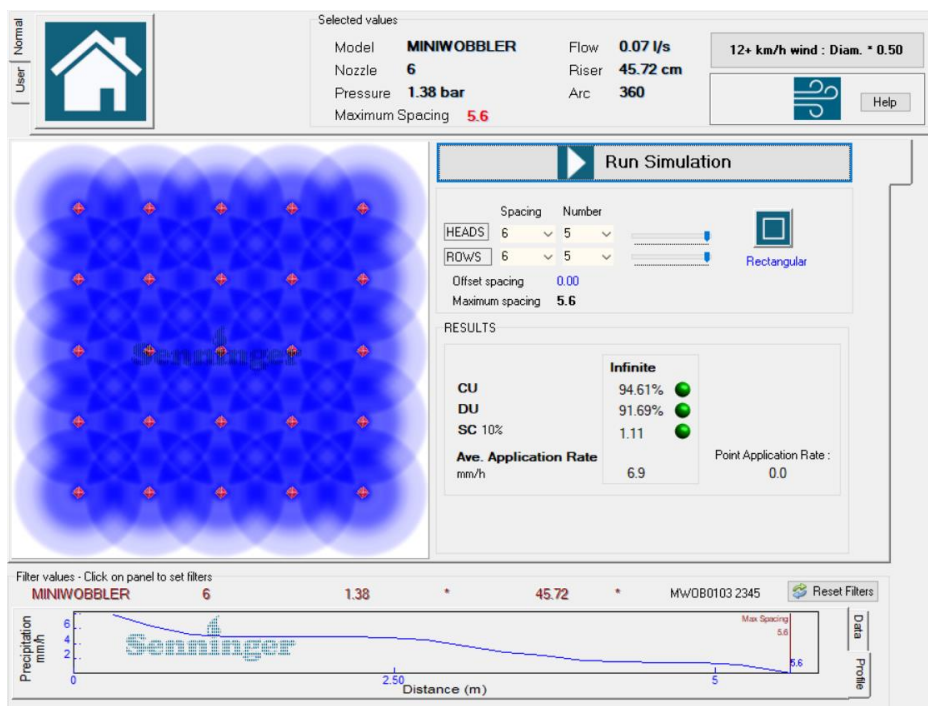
Normal
User

Selected values
Model MINIWOBBLER
Nozzle 6
Pressure 1.38 bar
Maximum Spacing 5.6
Flow 0.07 l/s
Riser 45.72 cm
Arc 360

12+ km/h wind : Diam. * 0.50

Help

Senninger

Run Simulation

Spacing Number
HEADS 6 5
ROWS 6 5
Offset spacing 0.00
Maximum spacing 5.6

Rectangular

RESULTS

| | Infinite |
|---|---|
| CU | 94.61% |
| DU | 91.69% |
| SC 10% | 1.11 |
| Ave. Application Rate mm/h | 6.9 |

Point Application Rate :
0.0

Filter values - Click on panel to set filters
MINIWOBBLER 6 1.38 * 45.72 * MWOB0103 2345
Reset Filters

Precipitation mm/h
6
4
2
Senninger
Max Spacing
5.6
5.6
0
2.50
5
Distance (m)

Data
Profile